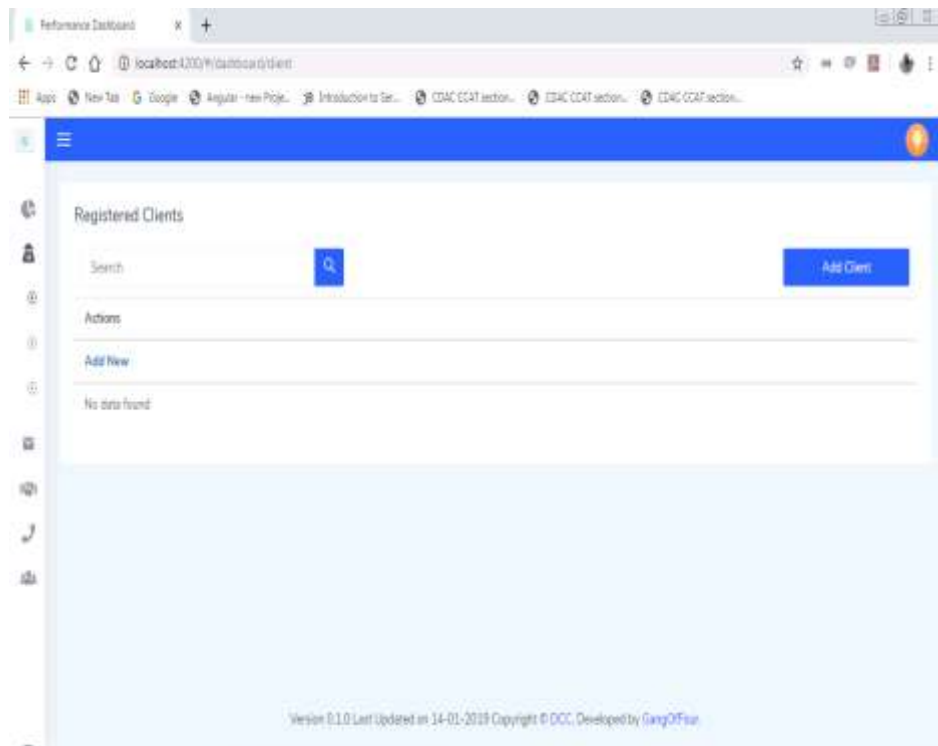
Performance Dashboard

localhost:4200/#/dashboard/client

Apps New Tab Google Angular - new Proje... Introduction to Se... CDAC CCAT section... CDAC CCAT section... CDAC CCAT section...

Registered Clients

Search

Add Client

Actions

Add New

No data found

Version 0.1.0 Last Updated on 14-01-2019 Copyright © DCC. Developed by GangOfFour.